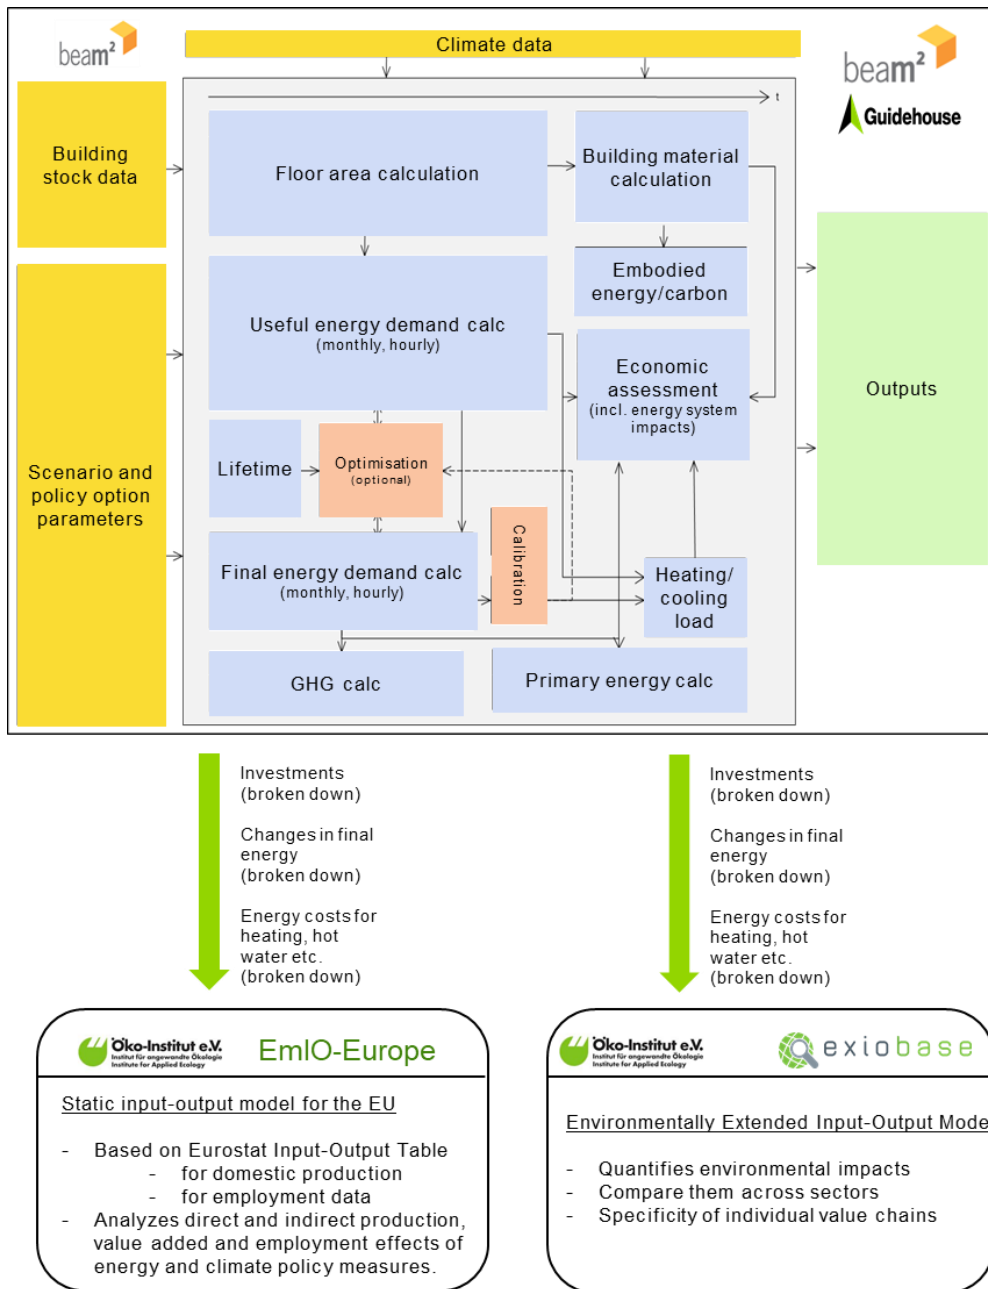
beam²

Climate data

beam²
Guidehouse

Building stock data

Scenario and policy option parameters

t

Floor area calculation

Building material calculation

Embodied energy/carbon

Useful energy demand calc
(monthly, hourly)

Economic assessment
(incl. energy system impacts)

Lifetime

Optimisation
(optional)

Final energy demand calc
(monthly, hourly)

Calibration

Heating/ cooling load

GHG calc

Primary energy calc

Outputs

Investments
(broken down)

Changes in final energy
(broken down)

Energy costs for heating, hot water etc.
(broken down)

Investments
(broken down)

Changes in final energy
(broken down)

Energy costs for heating, hot water etc.
(broken down)

Öko-Institut e.V.
Institut für angewandte Ökologie
Institute for Applied Ecology

EmIO-Europe

Static input-output model for the EU

- Based on Eurostat Input-Output Table
  - for domestic production
  - for employment data
- Analyzes direct and indirect production, value added and employment effects of energy and climate policy measures.

Öko-Institut e.V.
Institut für angewandte Ökologie
Institute for Applied Ecology

exiobase

Environmentally Extended Input-Output Mode

- Quantifies environmental impacts
- Compare them across sectors
- Specificity of individual value chains